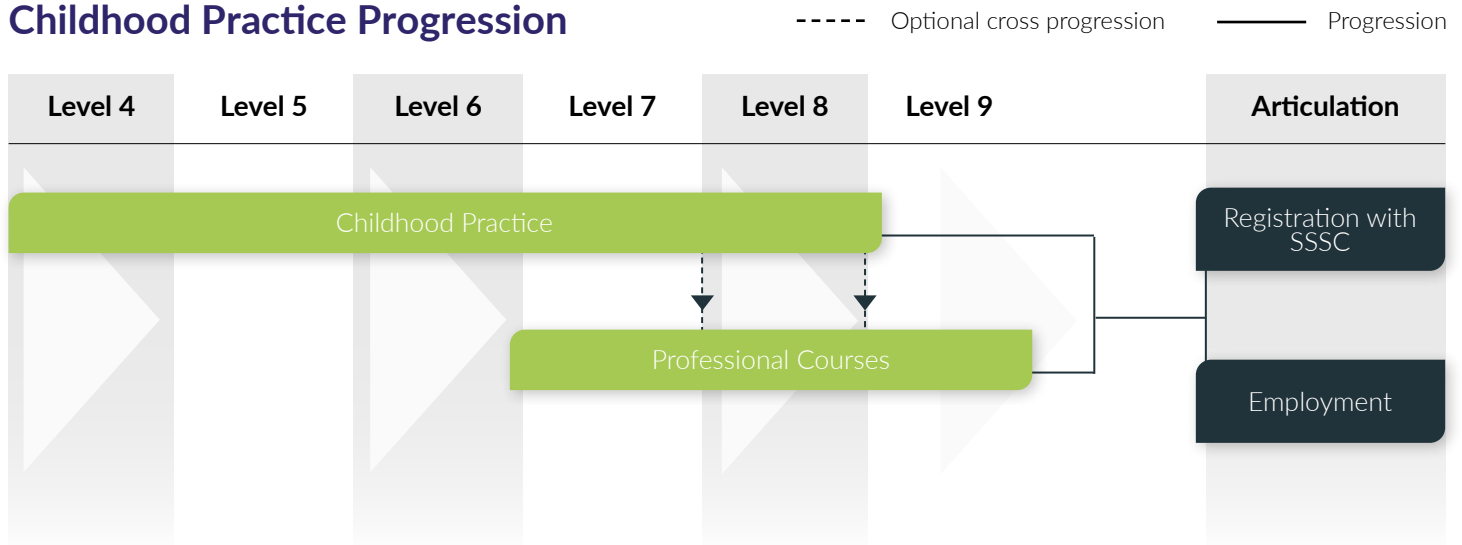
Childhood Practice Progression

Optional cross progression

Progression

Level 4

Level 5

Level 6

Level 7

Level 8

Level 9

Articulation

Childhood Practice

Professional Courses

Registration with SSSC

Employment